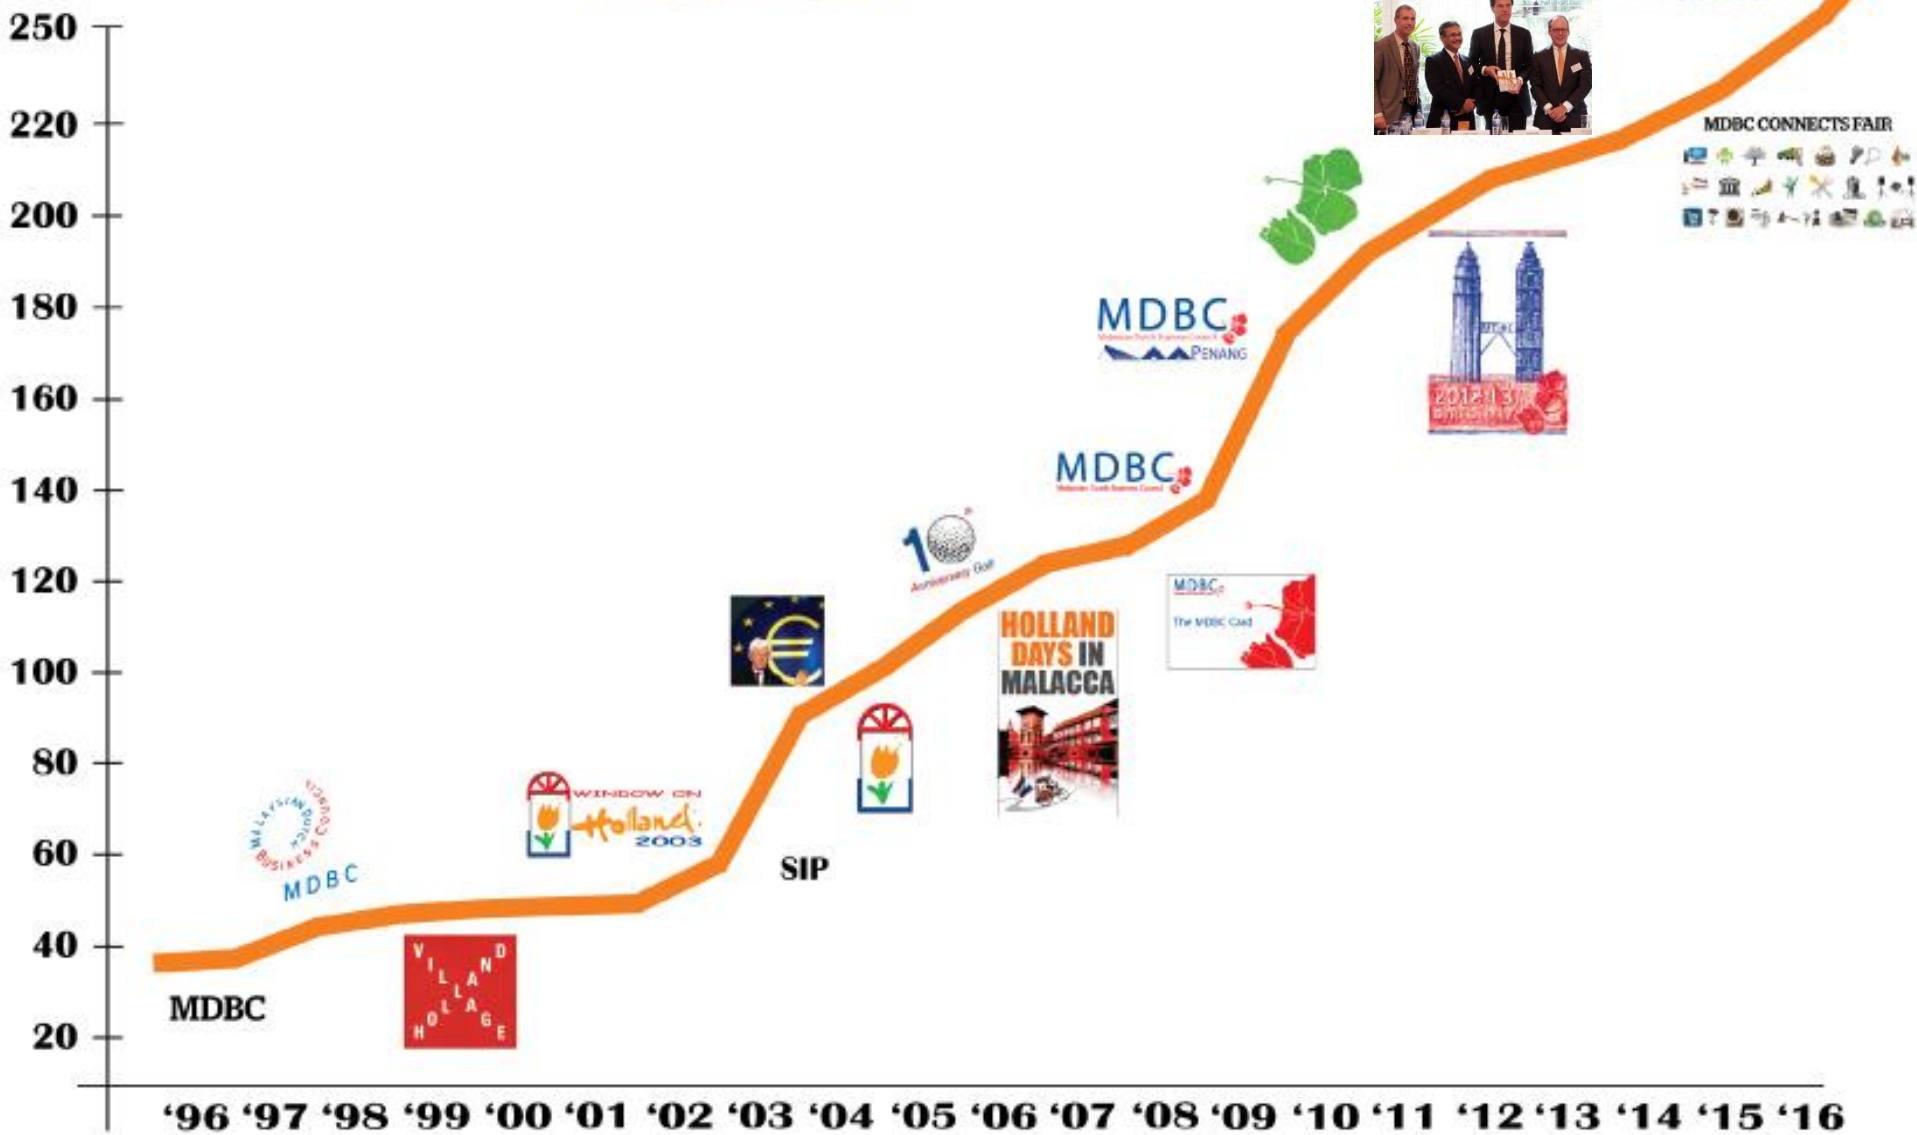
250
220
200
180
160
140
120
100
80
60
40
20

MDBC CONNECTS FAIR

MDBC
PENANG

MDBC

1O Anniversary Golf

HOLLAND DAYS IN MALACCA

MDBC
The MDBC Card

WINDOW ON Holland 2003

SIP

MALAYSIAN DUTCH BUSINESS COUNCIL
MDBC

VILLAND HOLLAGE

MDBC

2012-13

'96 '97 '98 '99 '00 '01 '02 '03 '04 '05 '06 '07 '08 '09 '10 '11 '12 '13 '14 '15 '16